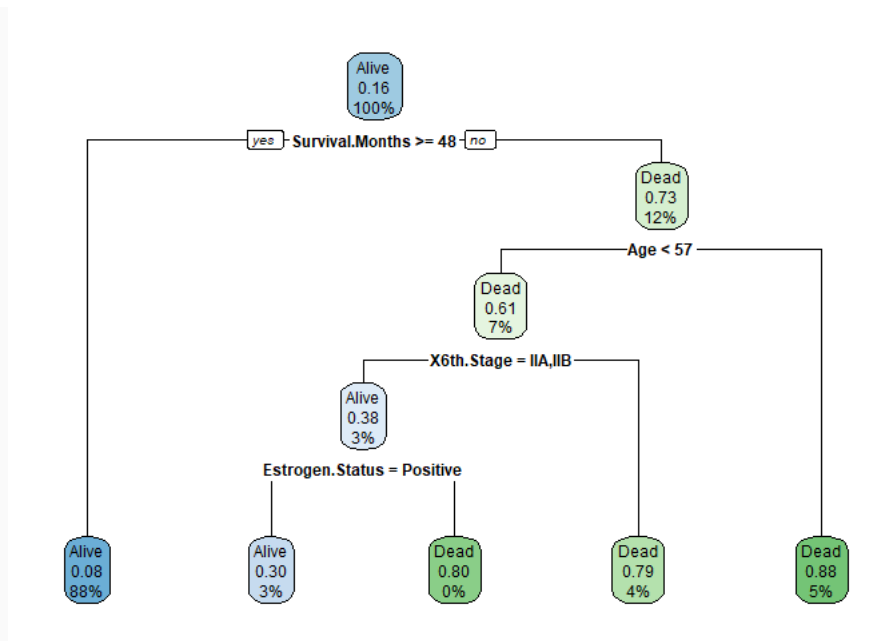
Alive
0.16
100%

yes Survival.Months >= 48 no

Dead
0.73
12%

Age < 57

Dead
0.61
7%

X6th.Stage = IIA,IIB

Alive
0.38
3%

Estrogen.Status = Positive

Alive
0.08
88%

Alive
0.30
3%

Dead
0.80
0%

Dead
0.79
4%

Dead
0.88
5%